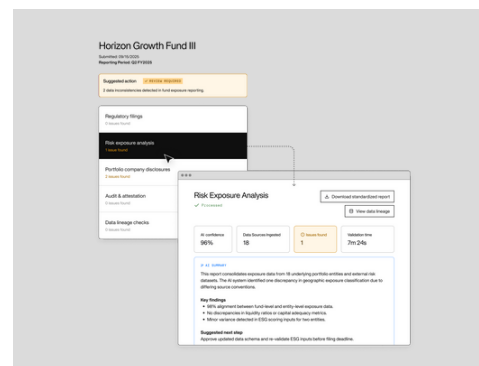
Horizon Growth Fund III

Submitted: 09/15/2025
Reporting Period: Q3 FY2025

Suggested action · REVIEW REQUIRED
2 data inconsistencies detected in fund exposure reporting.

Regulatory filings
0 issues found

Risk exposure analysis
1 issue found

Portfolio company disclosures
0 issues found

Audit & attestation
0 issues found

Data lineage checks
0 issues found

Risk Exposure Analysis
✓ Processed

Download standardized report
View data lineage

| AI confidence | Data Sources ingested | Issues found | Validation time |
|---|---|---|---|
| 96% | 18 | 1 | 7m 24s |

AI SUMMARY

This report consolidates exposure data from 18 underlying portfolio entities and external risk datasets. The AI system identified one discrepancy in geographic exposure classification due to differing source conventions.

Key findings
• 98% alignment between fund-level and entity-level exposure data.
• No discrepancies in liquidity ratios or capital adequacy metrics.
• Minor variance detected in ESG scoring inputs for two entities.

Suggested next step
Approve updated data schema and re-validate ESG inputs before filing deadline.